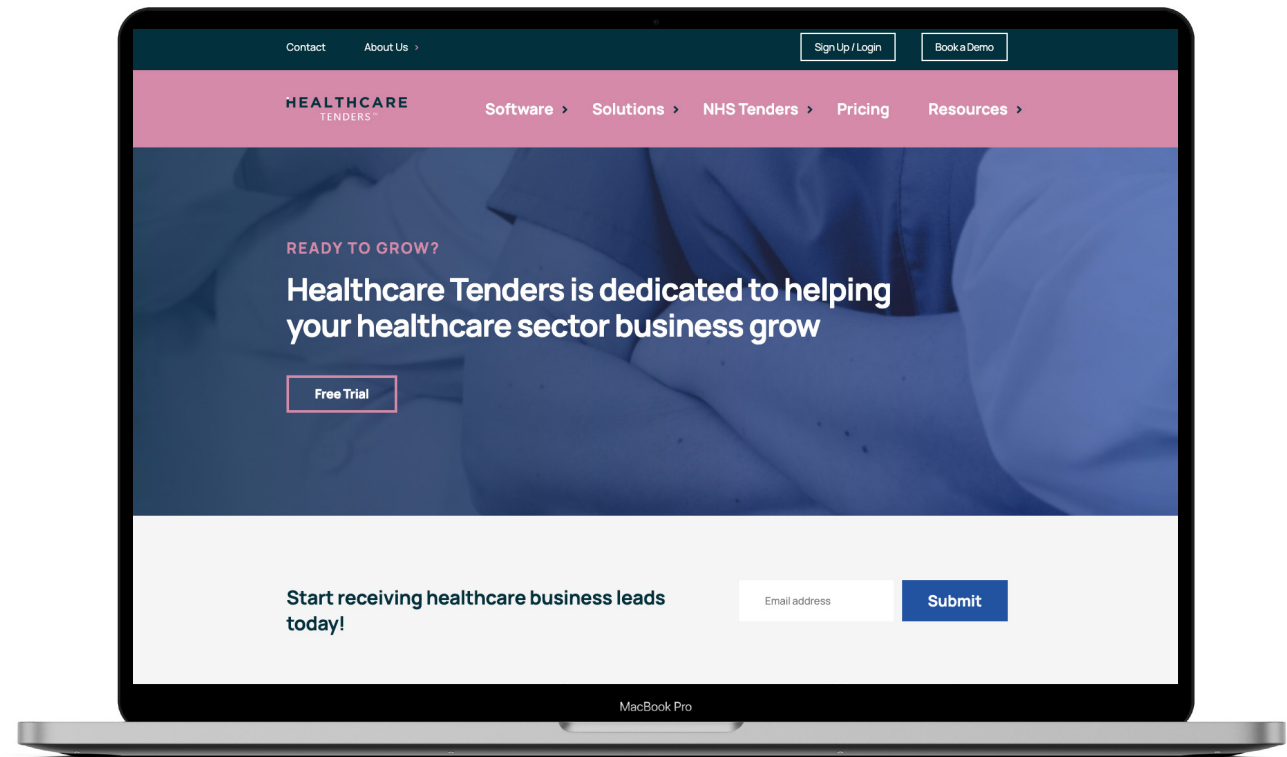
Contact About Us ›

Sign Up / Login Book a Demo

HEALTHCARE TENDERS™

Software › Solutions › NHS Tenders › Pricing Resources ›

READY TO GROW?

Healthcare Tenders is dedicated to helping your healthcare sector business grow

Free Trial

Start receiving healthcare business leads today!

Email address

Submit

MacBook Pro